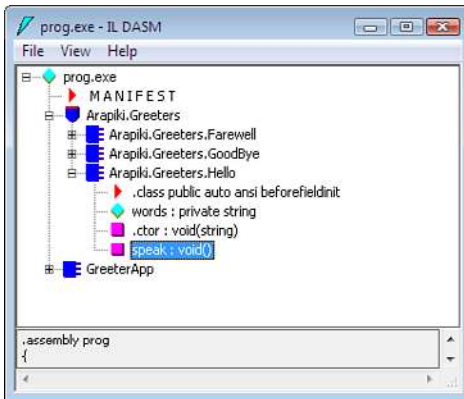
prog.exe - IL DASM

File View Help

prog.exe
MANIFEST
Arapiki.Greeters
Arapiki.Greeters.Farewell
Arapiki.Greeters.GoodBye
Arapiki.Greeters.Hello
.class public auto ansi beforefieldinit
words : private string
.ctor : void(string)
speak : void()
GreeterApp

.assembly prog
{